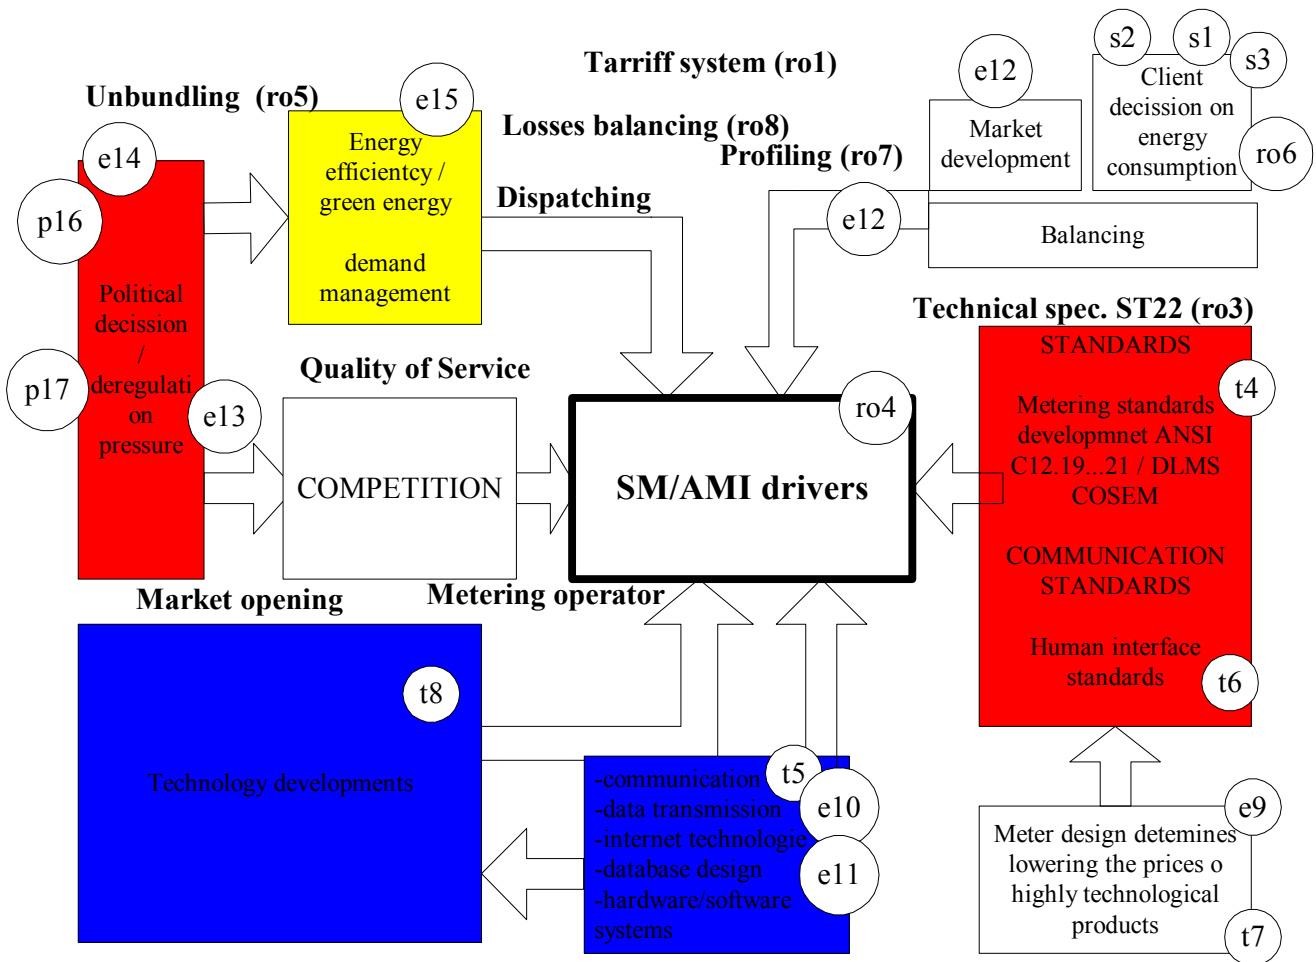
Tarriff system (ro1)

Unbundling (ro5)

e15

Losses balancing (ro8)

Profiling (ro7)

e12

Market development

s2 s1 s3

Client decission on energy consumption

ro6

e14

p16

Energy efficientcy / green energy

demand management

Dispatching

e12

Balancing

Political decission / deregulation pressure

p17

e13

Quality of Service

COMPETITION

ro4

SM/AMI drivers

Technical spec. ST22 (ro3)

STANDARDS

t4

Metering standards developmnet ANSI C12.19...21 / DLMS COSEM

COMMUNICATION STANDARDS

Human interface standards

t6

Market opening

Metering operator

t8

Technology developments

-communication
-data transmission
-internet technologie
-database design
-hardware/software systems

t5

e10

e11

Meter design detemines lowering the prices o highly technological products

e9

t7